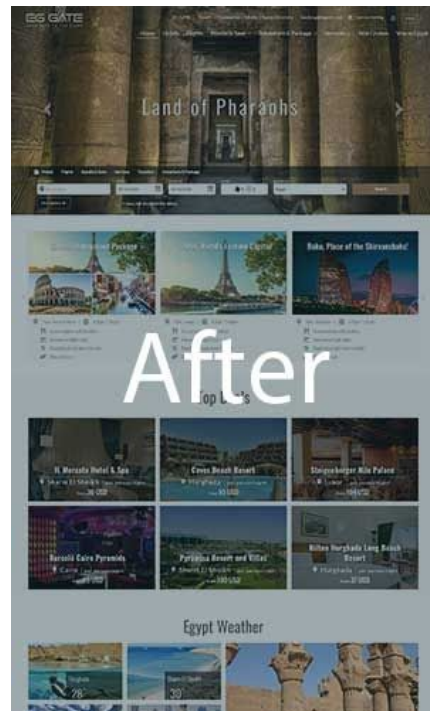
EG GATE

Land of Pharaohs

Baku, Place of the Shirvanshahs!

After

Top Li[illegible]s

Il Mercato Hotel & Spa

Sharm El Sheikh

Coves Beach Resort

Hurghada

Steigenberger Nile Palace

Luxor

Barcelo Cairo Pyramids

Cairo

Pyramisa Beach Resort and Villas

Sharm El Sheikh

Hilton Hurghada Long Beach Resort

Hurghada

Egypt Weather

Hurghada

28

Sharm El Sheikh

30